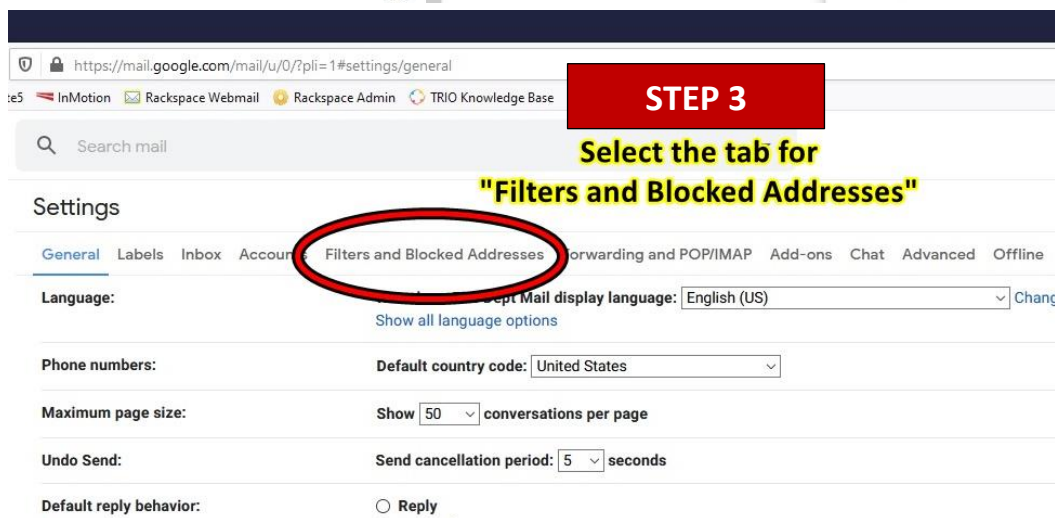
https://mail.google.com/mail/u/0/?pli=1#settings/general

e5 InMotion Rackspace Webmail Rackspace Admin TRIO Knowledge Base

STEP 3

Select the tab for "Filters and Blocked Addresses"

Search mail

Settings

General Labels Inbox Accou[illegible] Filters and Blocked Addresses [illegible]orwarding and POP/IMAP Add-ons Chat Advanced Offline

Language: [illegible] Dept Mail display language: English (US) Chang

Show all language options

Phone numbers: Default country code: United States

Maximum page size: Show 50 conversations per page

Undo Send: Send cancellation period: 5 seconds

Default reply behavior: Reply